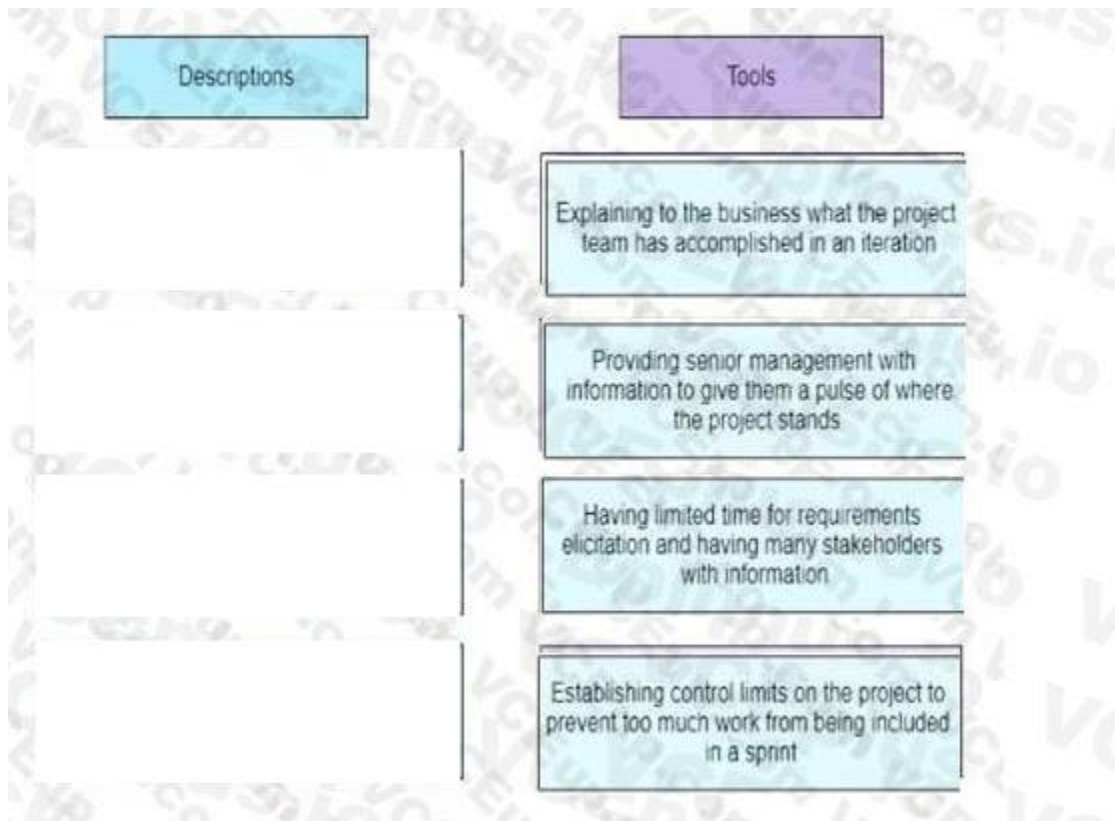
Descriptions

Tools

Explaining to the business what the project team has accomplished in an iteration

Providing senior management with information to give them a pulse of where the project stands

Having limited time for requirements elicitation and having many stakeholders with information

Establishing control limits on the project to prevent too much work from being included in a sprint